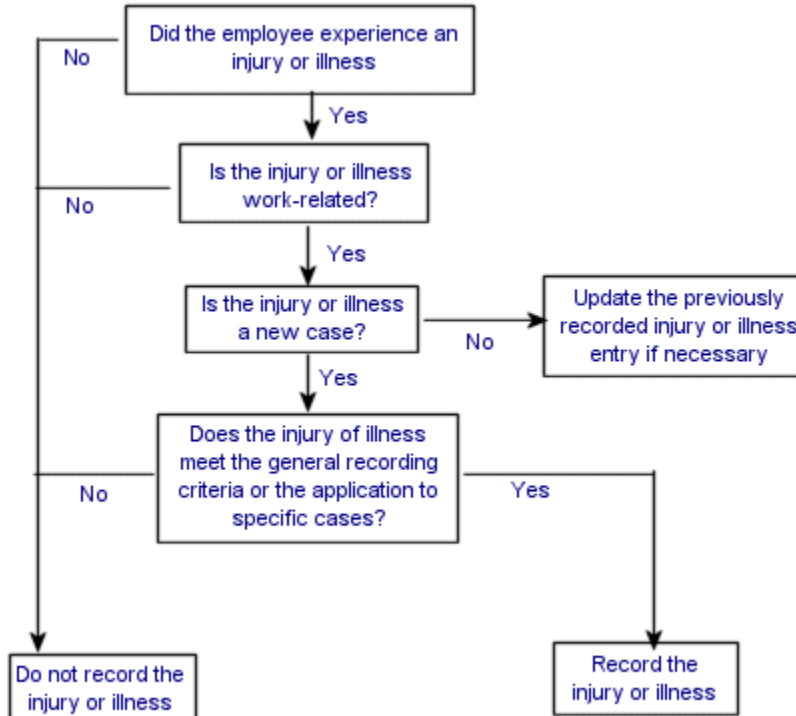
Did the employee experience an injury or illness

No

Yes

Is the injury or illness work-related?

No

Yes

Is the injury or illness a new case?

No

Update the previously recorded injury or illness entry if necessary

Yes

Does the injury of illness meet the general recording criteria or the application to specific cases?

No

Yes

Do not record the injury or illness

Record the injury or illness